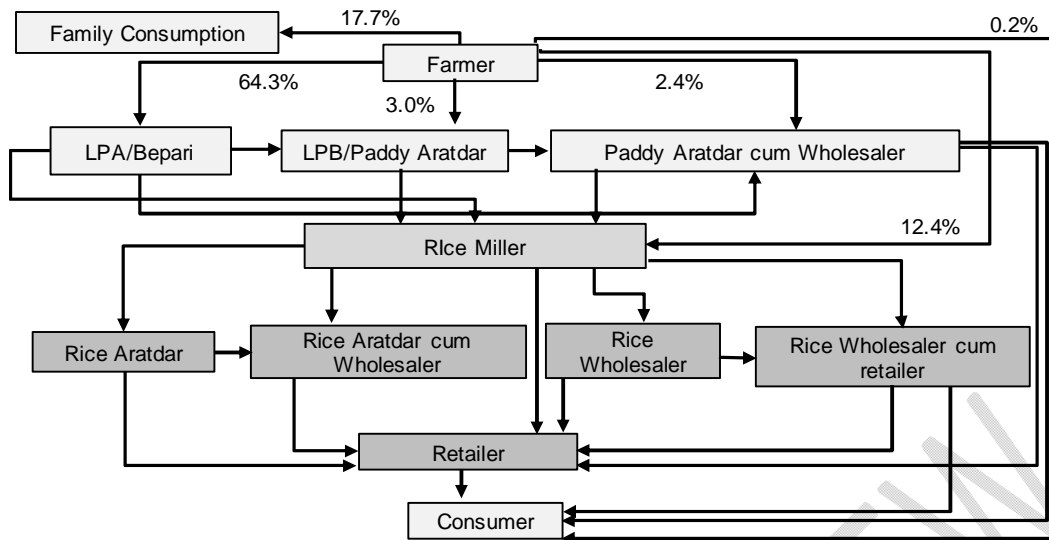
Family Consumption
17.7%
Farmer
0.2%
64.3%
3.0%
2.4%
LPA/Bepari
LPB/Paddy Aratdar
Paddy Aratdar cum Wholesaler
12.4%
RIce Miller
Rice Aratdar
Rice Aratdar cum Wholesaler
Rice Wholesaler
Rice Wholesaler cum retailer
Retailer
Consumer